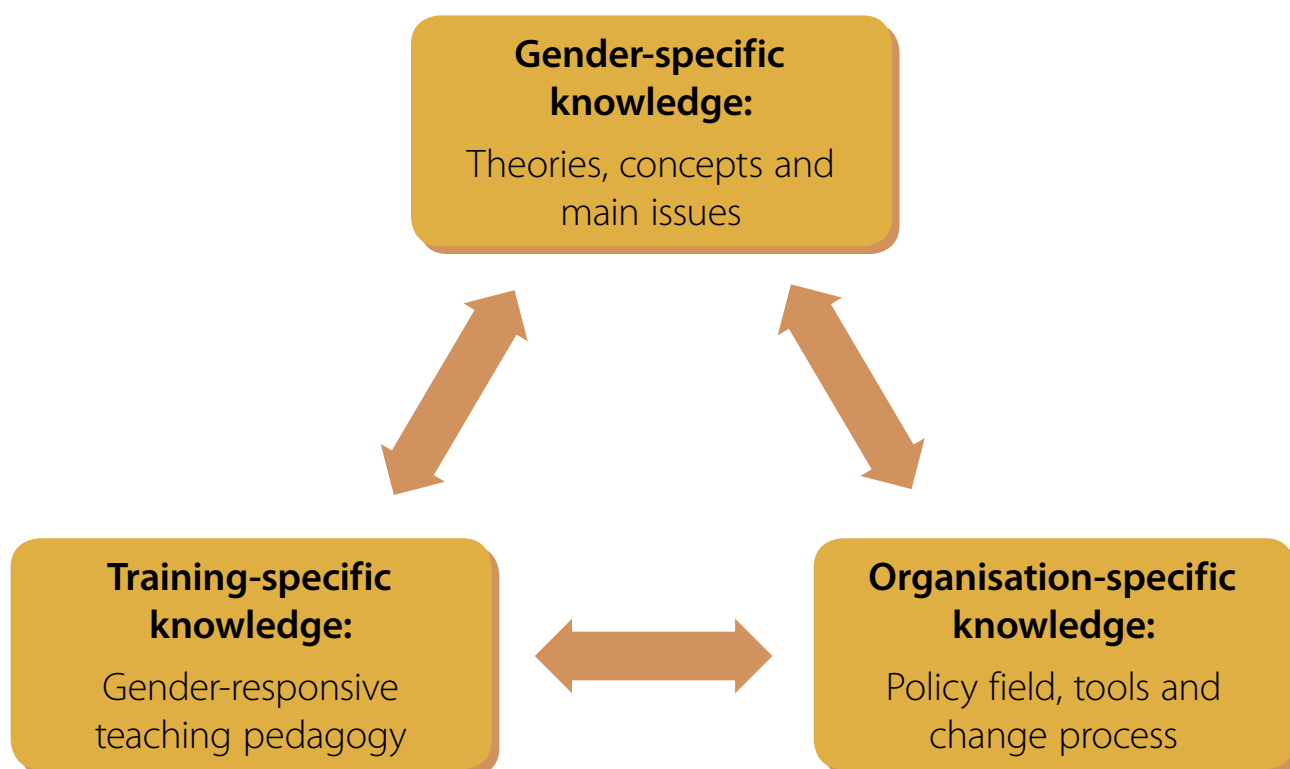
**Gender-specific knowledge:**
Theories, concepts and main issues

**Training-specific knowledge:**
Gender-responsive teaching pedagogy

**Organisation-specific knowledge:**
Policy field, tools and change process